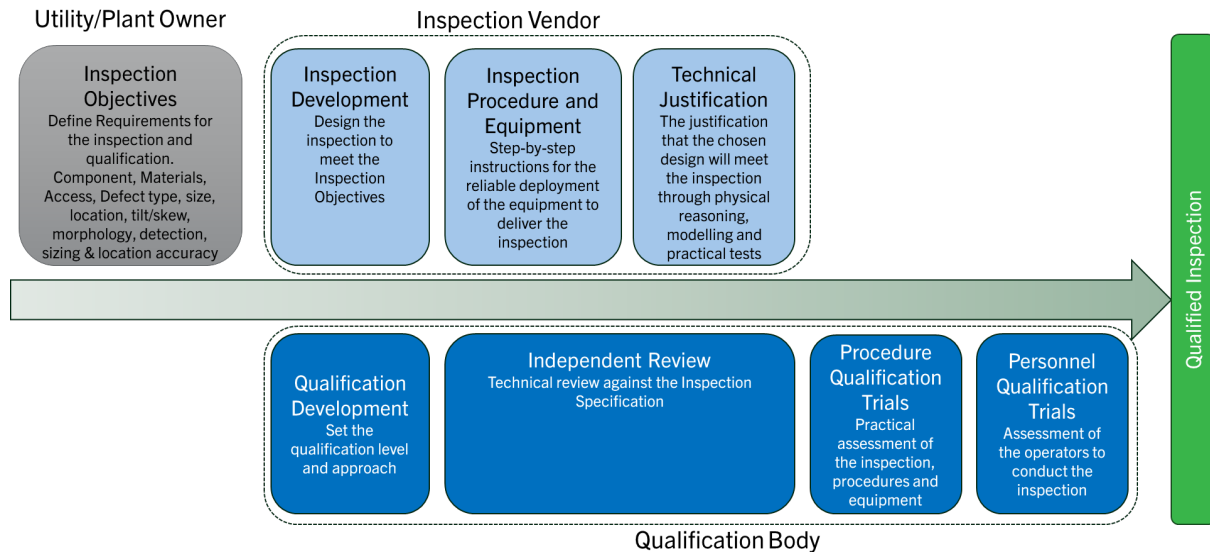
Utility/Plant Owner

Inspection Objectives
Define Requirements for the inspection and qualification. Component, Materials, Access, Defect type, size, location, tilt/skew, morphology, detection, sizing & location accuracy

Inspection Vendor

Inspection Development
Design the inspection to meet the Inspection Objectives

Inspection Procedure and Equipment
Step-by-step instructions for the reliable deployment of the equipment to deliver the inspection

Technical Justification
The justification that the chosen design will meet the inspection through physical reasoning, modelling and practical tests

Qualified Inspection

Qualification Development
Set the qualification level and approach

Independent Review
Technical review against the Inspection Specification

Procedure Qualification Trials
Practical assessment of the inspection, procedures and equipment

Personnel Qualification Trials
Assessment of the operators to conduct the inspection

Qualification Body